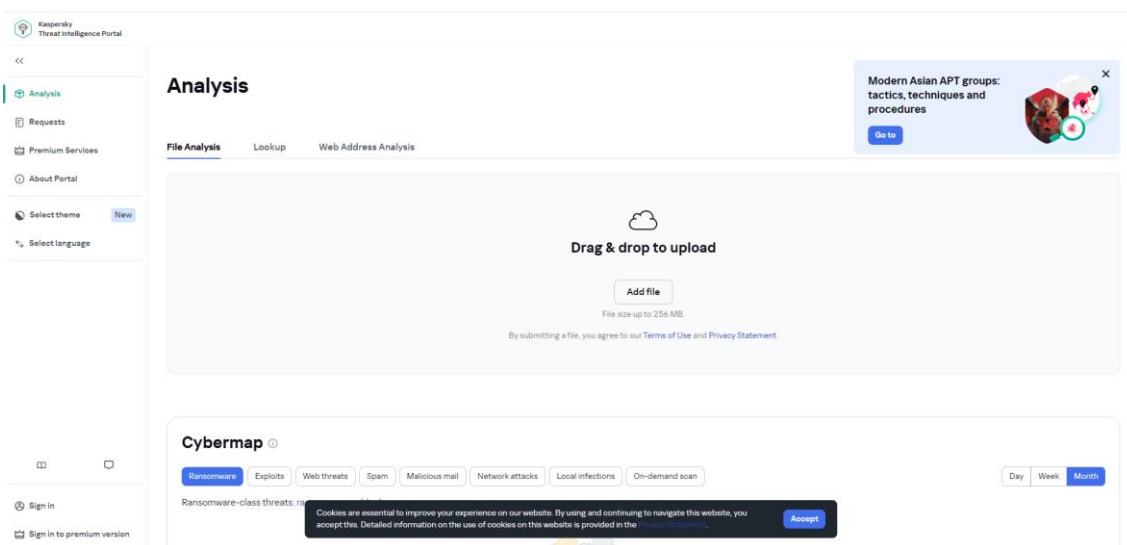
Kaspersky
Threat Intelligence Portal

<<

Analysis

Requests

Premium Services

About Portal

Select theme New

Select language

Sign in

Sign in to premium version

Analysis

File Analysis Lookup Web Address Analysis

Modern Asian APT groups: tactics, techniques and procedures

Go to

×

Drag & drop to upload

Add file

File size up to 256 MB.

By submitting a file, you agree to our Terms of Use and Privacy Statement.

Cybermap

Ransomware Exploits Web threats Spam Malicious mail Network attacks Local infections On-demand scan

Day Week Month

Ransomware-class threats: ra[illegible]

Cookies are essential to improve your experience on our website. By using and continuing to navigate this website, you accept this. Detailed information on the use of cookies on this website is provided in the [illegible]

Accept